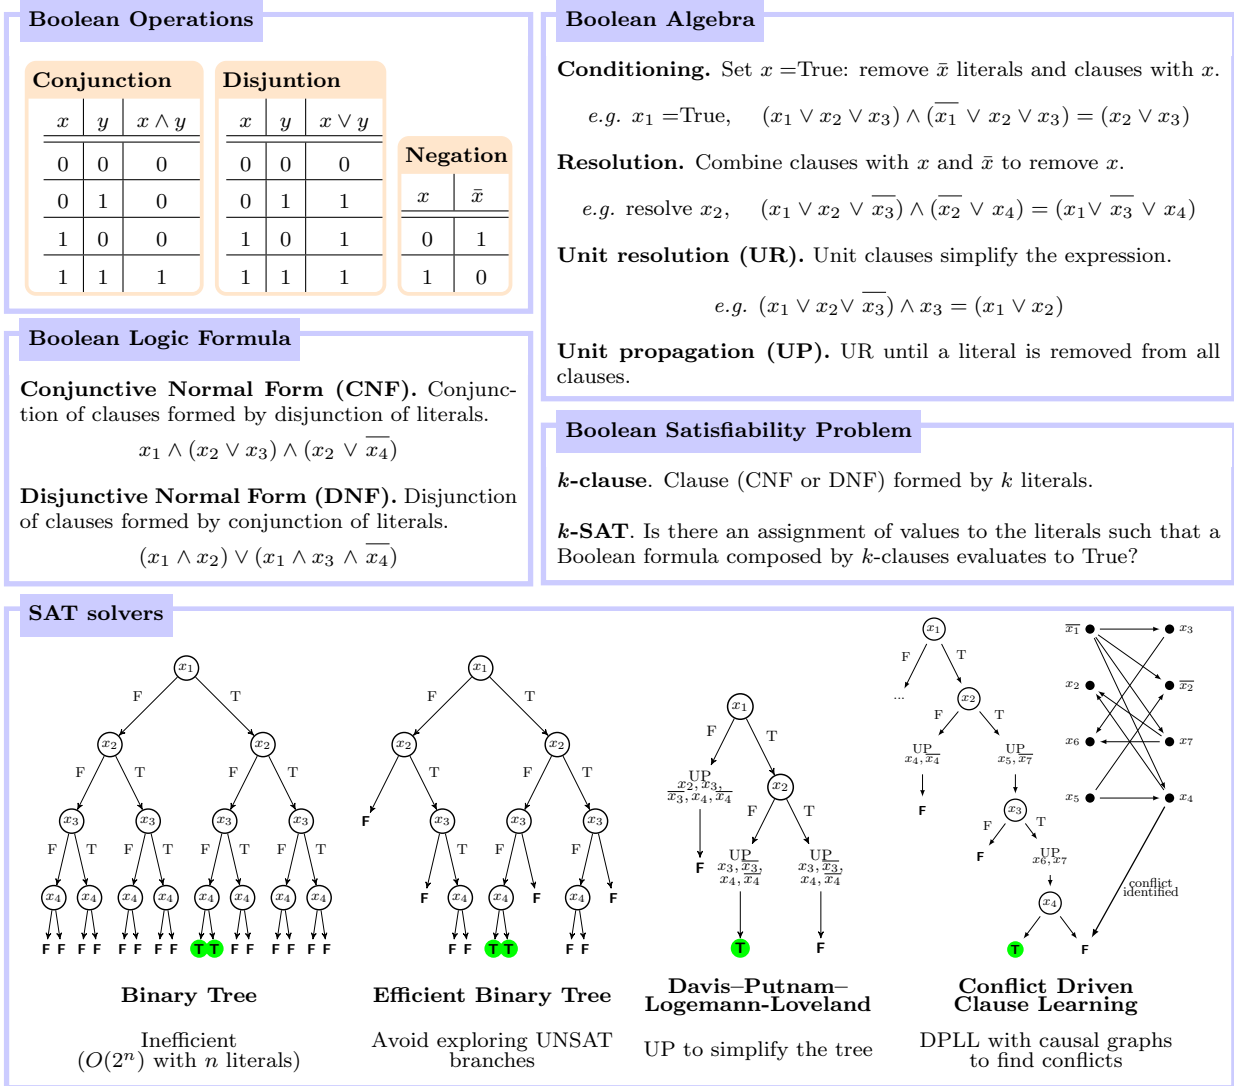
Boolean Operations

Conjunction

| $x$ | $y$ | $x \wedge y$ |
|---|---|---|
| 0 | 0 | 0 |
| 0 | 1 | 0 |
| 1 | 0 | 0 |
| 1 | 1 | 1 |

Disjuntion

| $x$ | $y$ | $x \vee y$ |
|---|---|---|
| 0 | 0 | 0 |
| 0 | 1 | 1 |
| 1 | 0 | 1 |
| 1 | 1 | 1 |

Negation

| $x$ | $\bar{x}$ |
|---|---|
| 0 | 1 |
| 1 | 0 |

Boolean Logic Formula

Conjunctive Normal Form (CNF). Conjunction of clauses formed by disjunction of literals.

$x_1 \wedge (x_2 \vee x_3) \wedge (x_2 \vee \overline{x_4})$

Disjunctive Normal Form (DNF). Disjunction of clauses formed by conjunction of literals.

$(x_1 \wedge x_2) \vee (x_1 \wedge x_3 \wedge \overline{x_4})$

Boolean Algebra

Conditioning. Set $x$ =True: remove $\bar{x}$ literals and clauses with $x$.

e.g. $x_1$ =True, $(x_1 \vee x_2 \vee x_3) \wedge (\overline{x_1} \vee x_2 \vee x_3) = (x_2 \vee x_3)$

Resolution. Combine clauses with $x$ and $\bar{x}$ to remove $x$.

e.g. resolve $x_2$, $(x_1 \vee x_2 \vee \overline{x_3}) \wedge (\overline{x_2} \vee x_4) = (x_1 \vee \overline{x_3} \vee x_4)$

Unit resolution (UR). Unit clauses simplify the expression.

e.g. $(x_1 \vee x_2 \vee \overline{x_3}) \wedge x_3 = (x_1 \vee x_2)$

Unit propagation (UP). UR until a literal is removed from all clauses.

Boolean Satisfiability Problem

$k$-clause. Clause (CNF or DNF) formed by $k$ literals.

$k$-SAT. Is there an assignment of values to the literals such that a Boolean formula composed by $k$-clauses evaluates to True?

SAT solvers

$x_1$ F T $x_2$ $x_2$ F T F T $x_3$ $x_3$ $x_3$ $x_3$ F T F T F T F T $x_4$ $x_4$ $x_4$ $x_4$ $x_4$ $x_4$ $x_4$ $x_4$ F F F F F F F F T T F F F F F F F F

Binary Tree

Inefficient ($O(2^n)$ with $n$ literals)

$x_1$ F T $x_2$ $x_2$ T F T F $x_3$ $x_3$ $x_3$ T F F $x_4$ F $x_4$ F $x_4$ F F F T T F F

Efficient Binary Tree

Avoid exploring UNSAT branches

$x_1$ F T UP $x_2, x_3, \overline{x_3}, x_4, \overline{x_4}$ F $x_2$ F T UP $x_3, \overline{x_3}, x_4, \overline{x_4}$ UP $x_3, \overline{x_3}, x_4, \overline{x_4}$ T F

Davis–Putnam–Logemann-Loveland

UP to simplify the tree

$x_1$ F T ... $x_2$ F T UP $x_4, \overline{x_4}$ UP $x_5, \overline{x_7}$ F $x_3$ F T F UP $x_6, x_7$ $x_4$ T F

$\overline{x_1}$ $x_3$ $x_2$ $\overline{x_2}$ $x_6$ $x_7$ $x_5$ $x_4$ conflict identified

Conflict Driven Clause Learning

DPLL with causal graphs to find conflicts